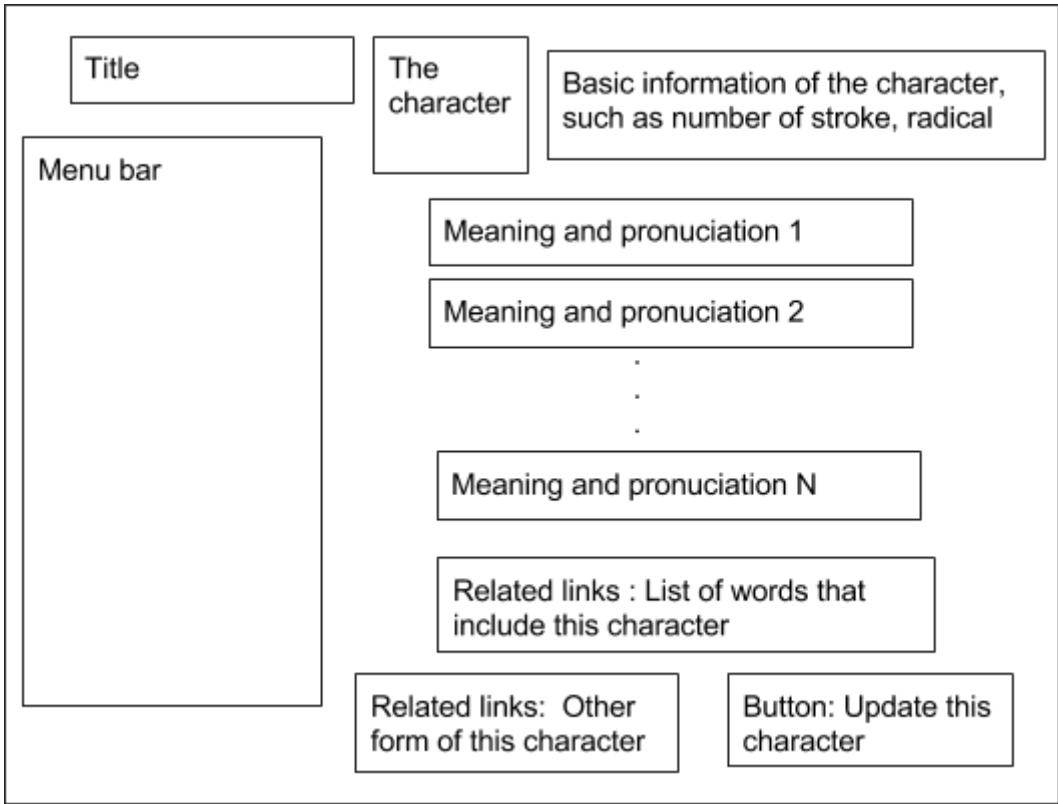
Title

The character

Basic information of the character, such as number of stroke, radical

Menu bar

Meaning and pronuciation 1

Meaning and pronuciation 2

.
.
.

Meaning and pronuciation N

Related links : List of words that include this character

Related links: Other form of this character

Button: Update this character